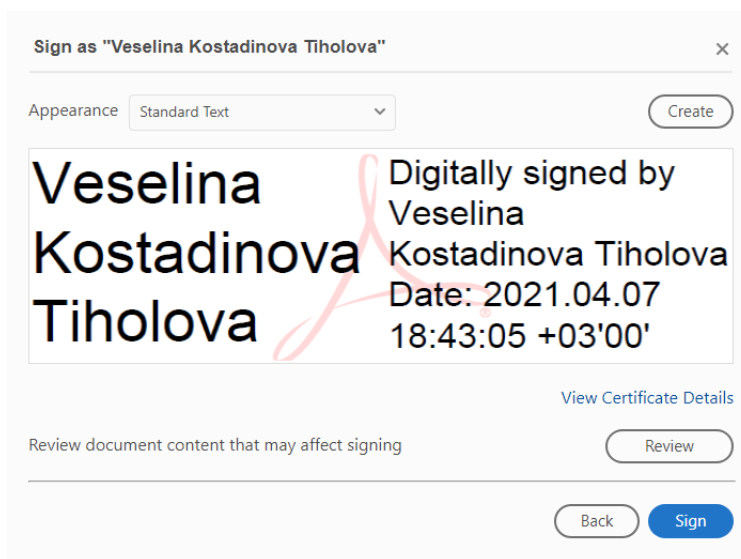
Sign as "Veselina Kostadinova Tiholova"

×

Appearance Standard Text

Create

Veselina Kostadinova Tiholova

Digitally signed by Veselina Kostadinova Tiholova Date: 2021.04.07 18:43:05 +03'00'

View Certificate Details

Review document content that may affect signing

Review

Back

Sign